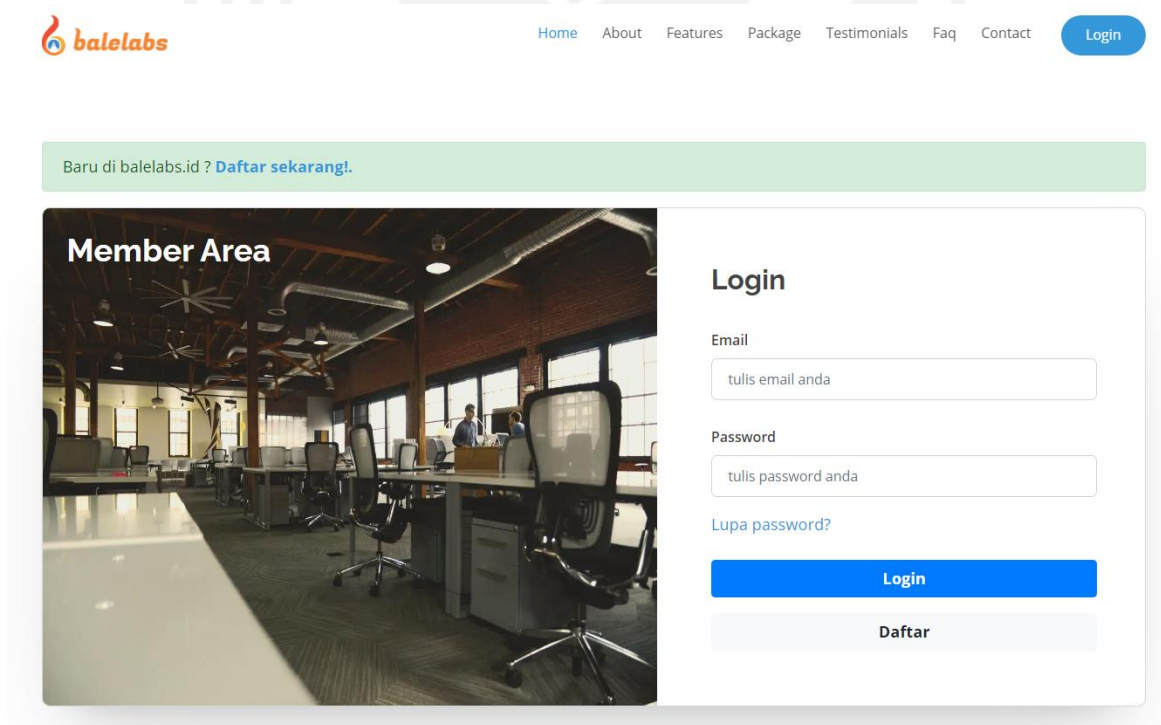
balelabs

Home About Features Package Testimonials Faq Contact Login

Baru di balelabs.id ? Daftar sekarang!.

Member Area

Login

Email

tulis email anda

Password

tulis password anda

Lupa password?

Login

Daftar